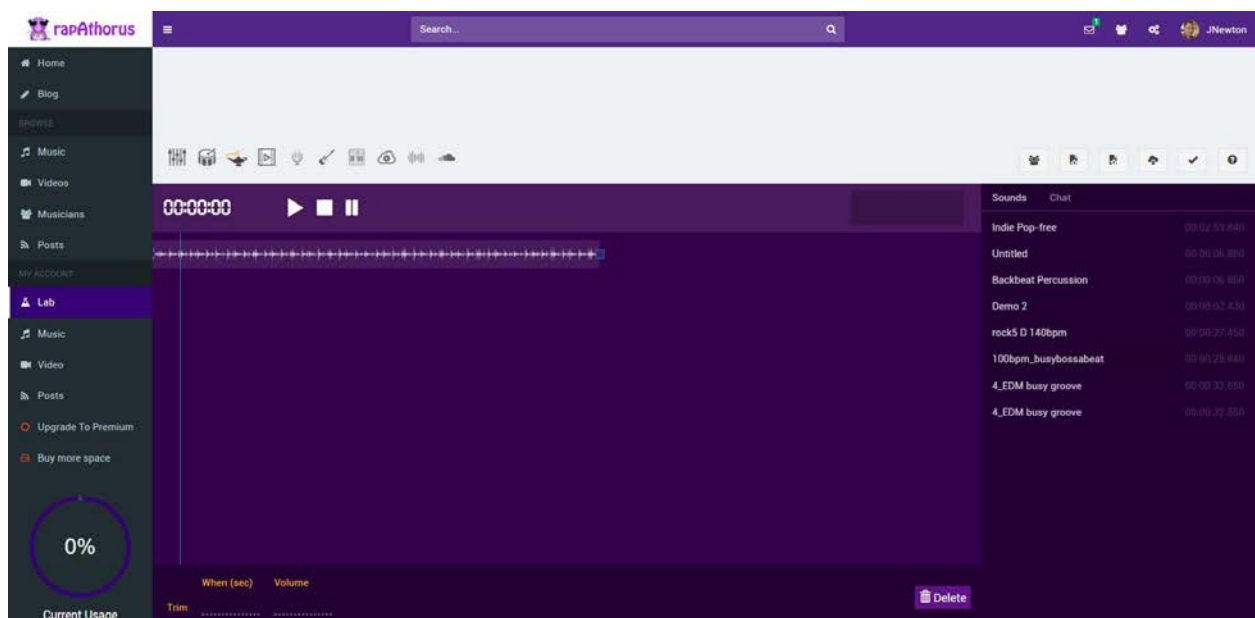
rapAthorus

Search...

JNewton

Home
Blog
BROWSE
Music
Videos
Musicians
Posts
MY ACCOUNT
Lab
Music
Video
Posts
Upgrade To Premium
Buy more space

0%

Current Usage

00:00:00

Sounds Chat

| | |
|---|---|
| Indie Pop-free | 00:02:53.840 |
| Untitled | 00:00:06.860 |
| Backbeat Percussion | 00:00:06.860 |
| Demo 2 | 00:00:02.430 |
| rock5 D 140bpm | 00:00:27.450 |
| 100bpm_busybossabeat | 00:00:28.840 |
| 4_EDM busy groove | 00:00:32.550 |
| 4_EDM busy groove | 00:00:32.550 |

When (sec) Volume
Trim

Delete